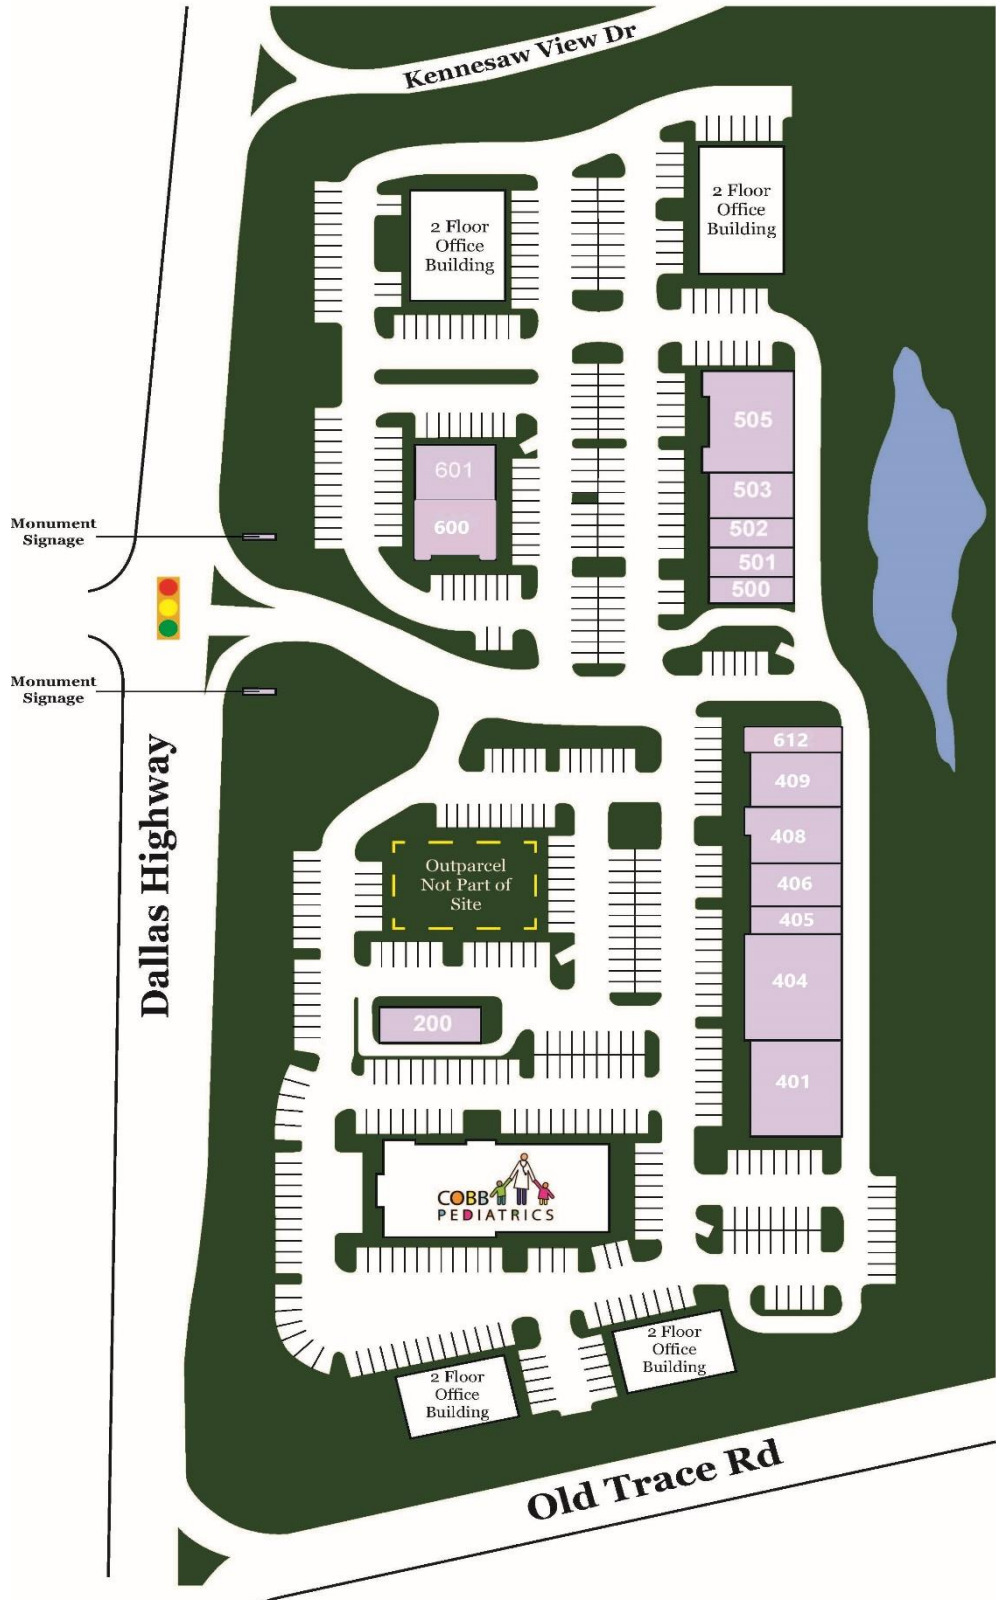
Kennesaw View Dr

2 Floor Office Building

2 Floor Office Building

505

503

502

501

500

601

600

Monument Signage

Monument Signage

612

409

408

406

405

404

401

Outparcel Not Part of Site

200

Dallas Highway

COBB PEDIATRICS

2 Floor Office Building

2 Floor Office Building

Old Trace Rd